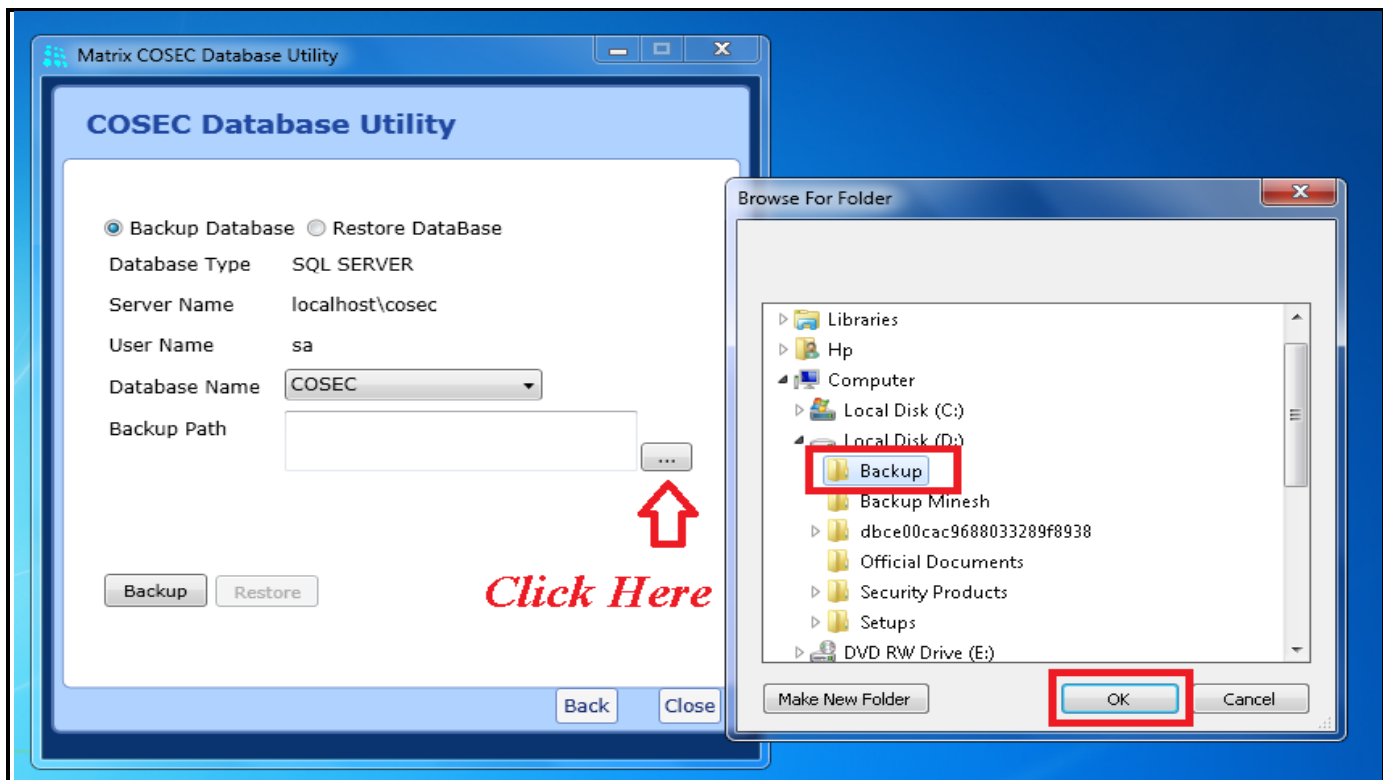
Matrix COSEC Database Utility

COSEC Database Utility

Backup Database Restore DataBase

Database Type SQL SERVER

Server Name localhost\cosec

User Name sa

Database Name COSEC

Backup Path

...

Backup Restore

Click Here

Back Close

Browse For Folder

Libraries
Hp
Computer
Local Disk (C:)
Local Disk (D:)
Backup
Backup Minesh
dbce00cac9688033289f8938
Official Documents
Security Products
Setups
DVD RW Drive (E:)

Make New Folder OK Cancel